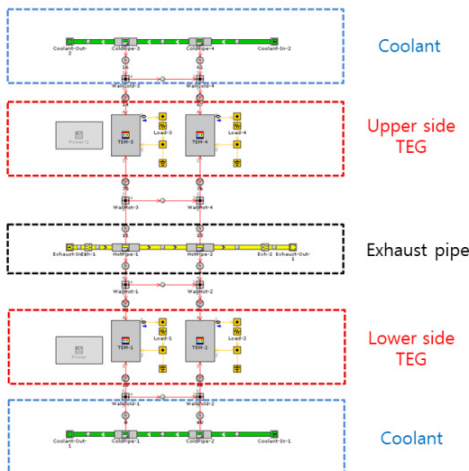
Coolant-Out-2
ColdPipe-3
ColdPipe-4
Coolant-In-2
Coolant
WallCold-3
WallCold-4
Power-2
TEM-3
Load-3
TEM-4
Load-4
Upper side TEG
WallHot-3
WallHot-4
Exhaust-In
Exh-1
HotPipe-1
HotPipe-2
Exh-2
Exhaust-Out-1
Exhaust pipe
WallHot-1
WallHot-2
Power
TEM-1
Load-1
TEM-2
Load-2
Lower side TEG
WallCold-1
WallCold-2
Coolant-Out-1
ColdPipe-1
ColdPipe-2
Coolant-In-1
Coolant